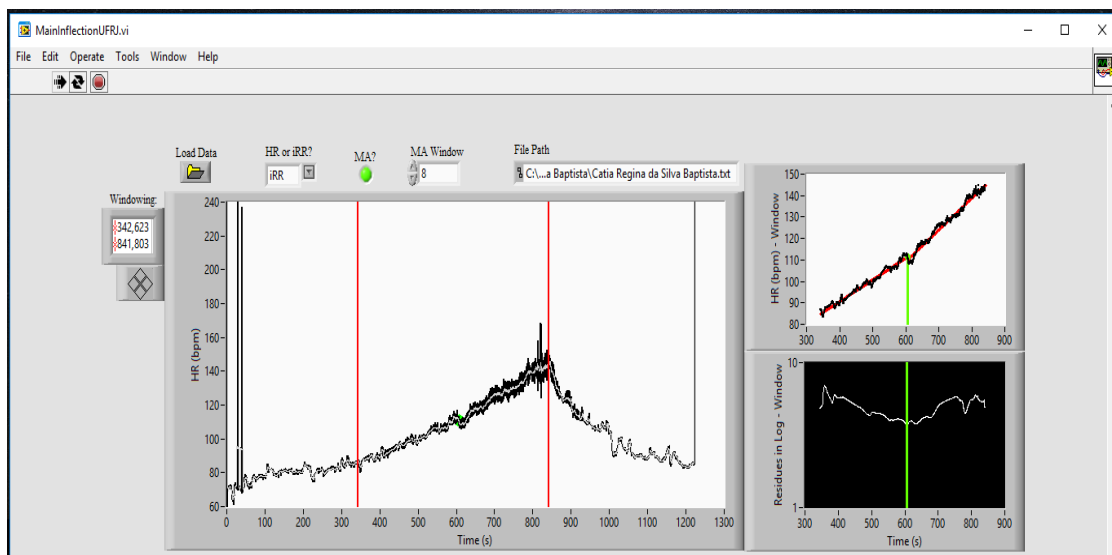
MainInflectionUFRJ.vi

File Edit Operate Tools Window Help

Load Data

HR or iRR?

iRR

MA?

MA Window

8

File Path

C:\...a Baptista\Catia Regina da Silva Baptista.txt

Windowing:

342,623

841,803

240
220
200
180
160
140
120
100
80
60

HR (bpm)

0 100 200 300 400 500 600 700 800 900 1000 1100 1200 1300

Time (s)

150
140
130
120
110
100
90
80

HR (bpm) - Window

300 400 500 600 700 800 900

10

1

Residues in Log - Window

300 400 500 600 700 800 900

Time (s)